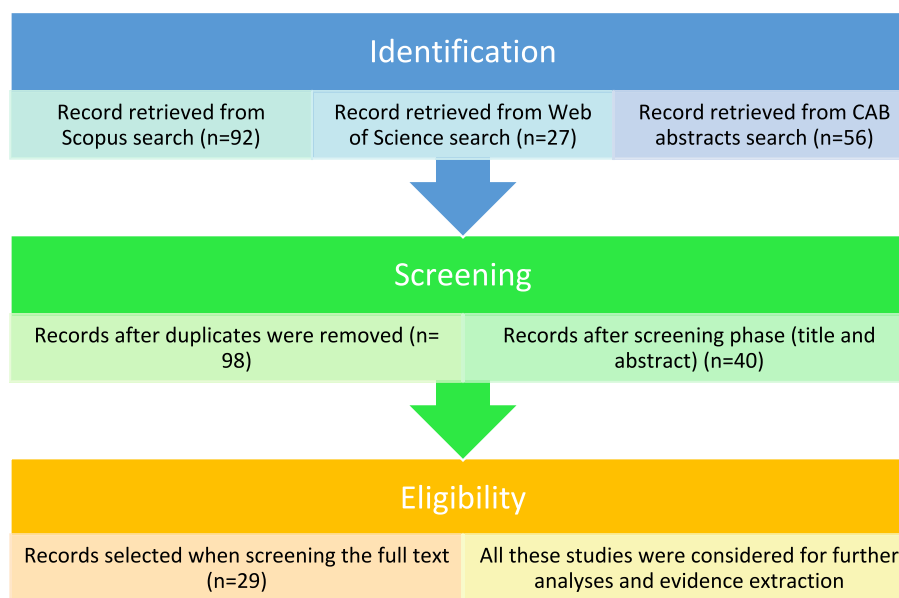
Identification

Record retrieved from Scopus search (n=92)

Record retrieved from Web of Science search (n=27)

Record retrieved from CAB abstracts search (n=56)

Screening

Records after duplicates were removed (n= 98)

Records after screening phase (title and abstract) (n=40)

Eligibility

Records selected when screening the full text (n=29)

All these studies were considered for further analyses and evidence extraction